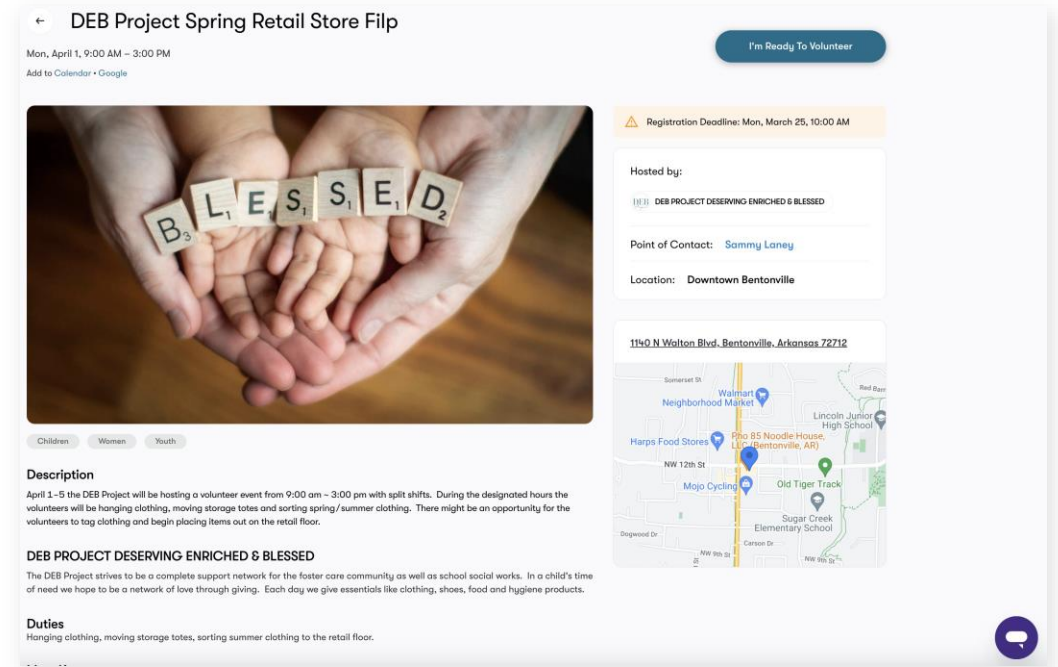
← DEB Project Spring Retail Store Filp

Mon, April 1, 9:00 AM – 3:00 PM
Add to Calendar • Google

I'm Ready To Volunteer

B L E S S E D

Registration Deadline: Mon, March 25, 10:00 AM

Hosted by:
DEB DEB PROJECT DESERVING ENRICHED & BLESSED

Point of Contact: Sammy Laney

Location: Downtown Bentonville

1140 N Walton Blvd, Bentonville, Arkansas 72712

Somerset St
Walmart Neighborhood Market
Red Barn
Lincoln Junior High School
Harps Food Stores
Pho 85 Noodle House, LLC (Bentonville, AR)
NW 12th St
Mojo Cycling
Old Tiger Track
Sugar Creek Elementary School
Dogwood Dr
Carson Dr
NW 9th St
NW 9th St

Children Women Youth

Description
April 1 - 5 the DEB Project will be hosting a volunteer event from 9:00 am - 3:00 pm with split shifts. During the designated hours the volunteers will be hanging clothing, moving storage totes and sorting spring/summer clothing. There might be an opportunity for the volunteers to tag clothing and begin placing items out on the retail floor.

DEB PROJECT DESERVING ENRICHED & BLESSED
The DEB Project strives to be a complete support network for the foster care community as well as school social works. In a child's time of need we hope to be a network of love through giving. Each day we give essentials like clothing, shoes, food and hygiene products.

Duties
Hanging clothing, moving storage totes, sorting summer clothing to the retail floor.